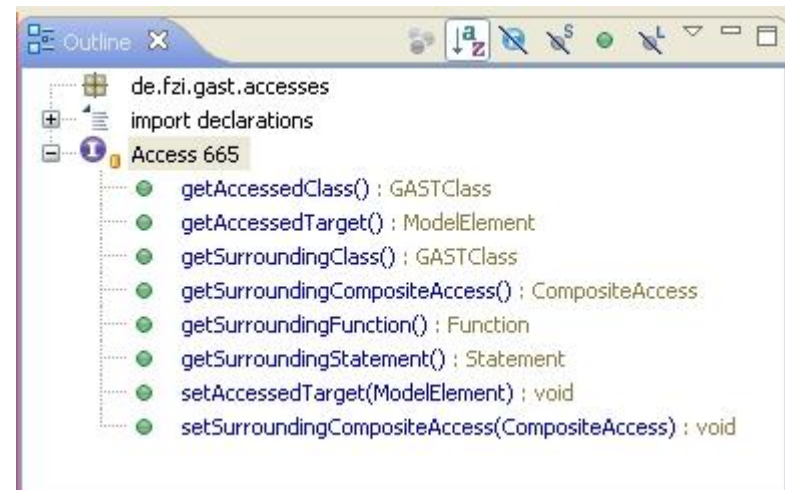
Outline ✕

de.fzi.gast.accesses
import declarations
Access 665
getAccessedClass() : GASTClass
getAccessedTarget() : ModelElement
getSurroundingClass() : GASTClass
getSurroundingCompositeAccess() : CompositeAccess
getSurroundingFunction() : Function
getSurroundingStatement() : Statement
setAccessedTarget(ModelElement) : void
setSurroundingCompositeAccess(CompositeAccess) : void